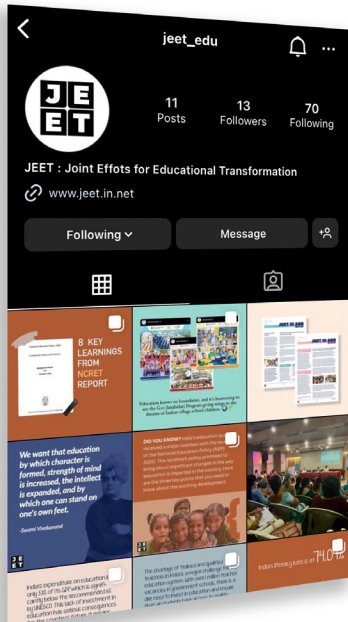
jeet_edu

JE
ET

11
Posts

13
Followers

70
Following

JEET : Joint Effots for Educational Transformation

www.jeet.in.net

Following

Message

8 KEY LEARNINGS FROM NCERT REPORT

Education knows no boundaries, and it's heartening to see the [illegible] Program going strong in the dreams of Indian village school children.

We want that education by which character is formed, strength of mind is increased, the intellect is expanded, and by which one can stand on one's own feet.

-Swami Vivekanand

DID YOU KNOW? India's education system received a major overhaul with the launch of the National Education Policy (NEP) 2020. This landmark policy promises to bring about significant changes in the way education is imparted in the country. Here are the three key points that you need to know about this exciting development.

India's expenditure on education is only 3.1% of its GDP which is significantly below the recommended 6% by UNESCO. This lack of investment in education has serious consequences for the country's future. It results

The shortage of trained and qualified teachers in India's schools is a major education system with over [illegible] vacancies in government schools.

India's literacy rate is at 74.04%